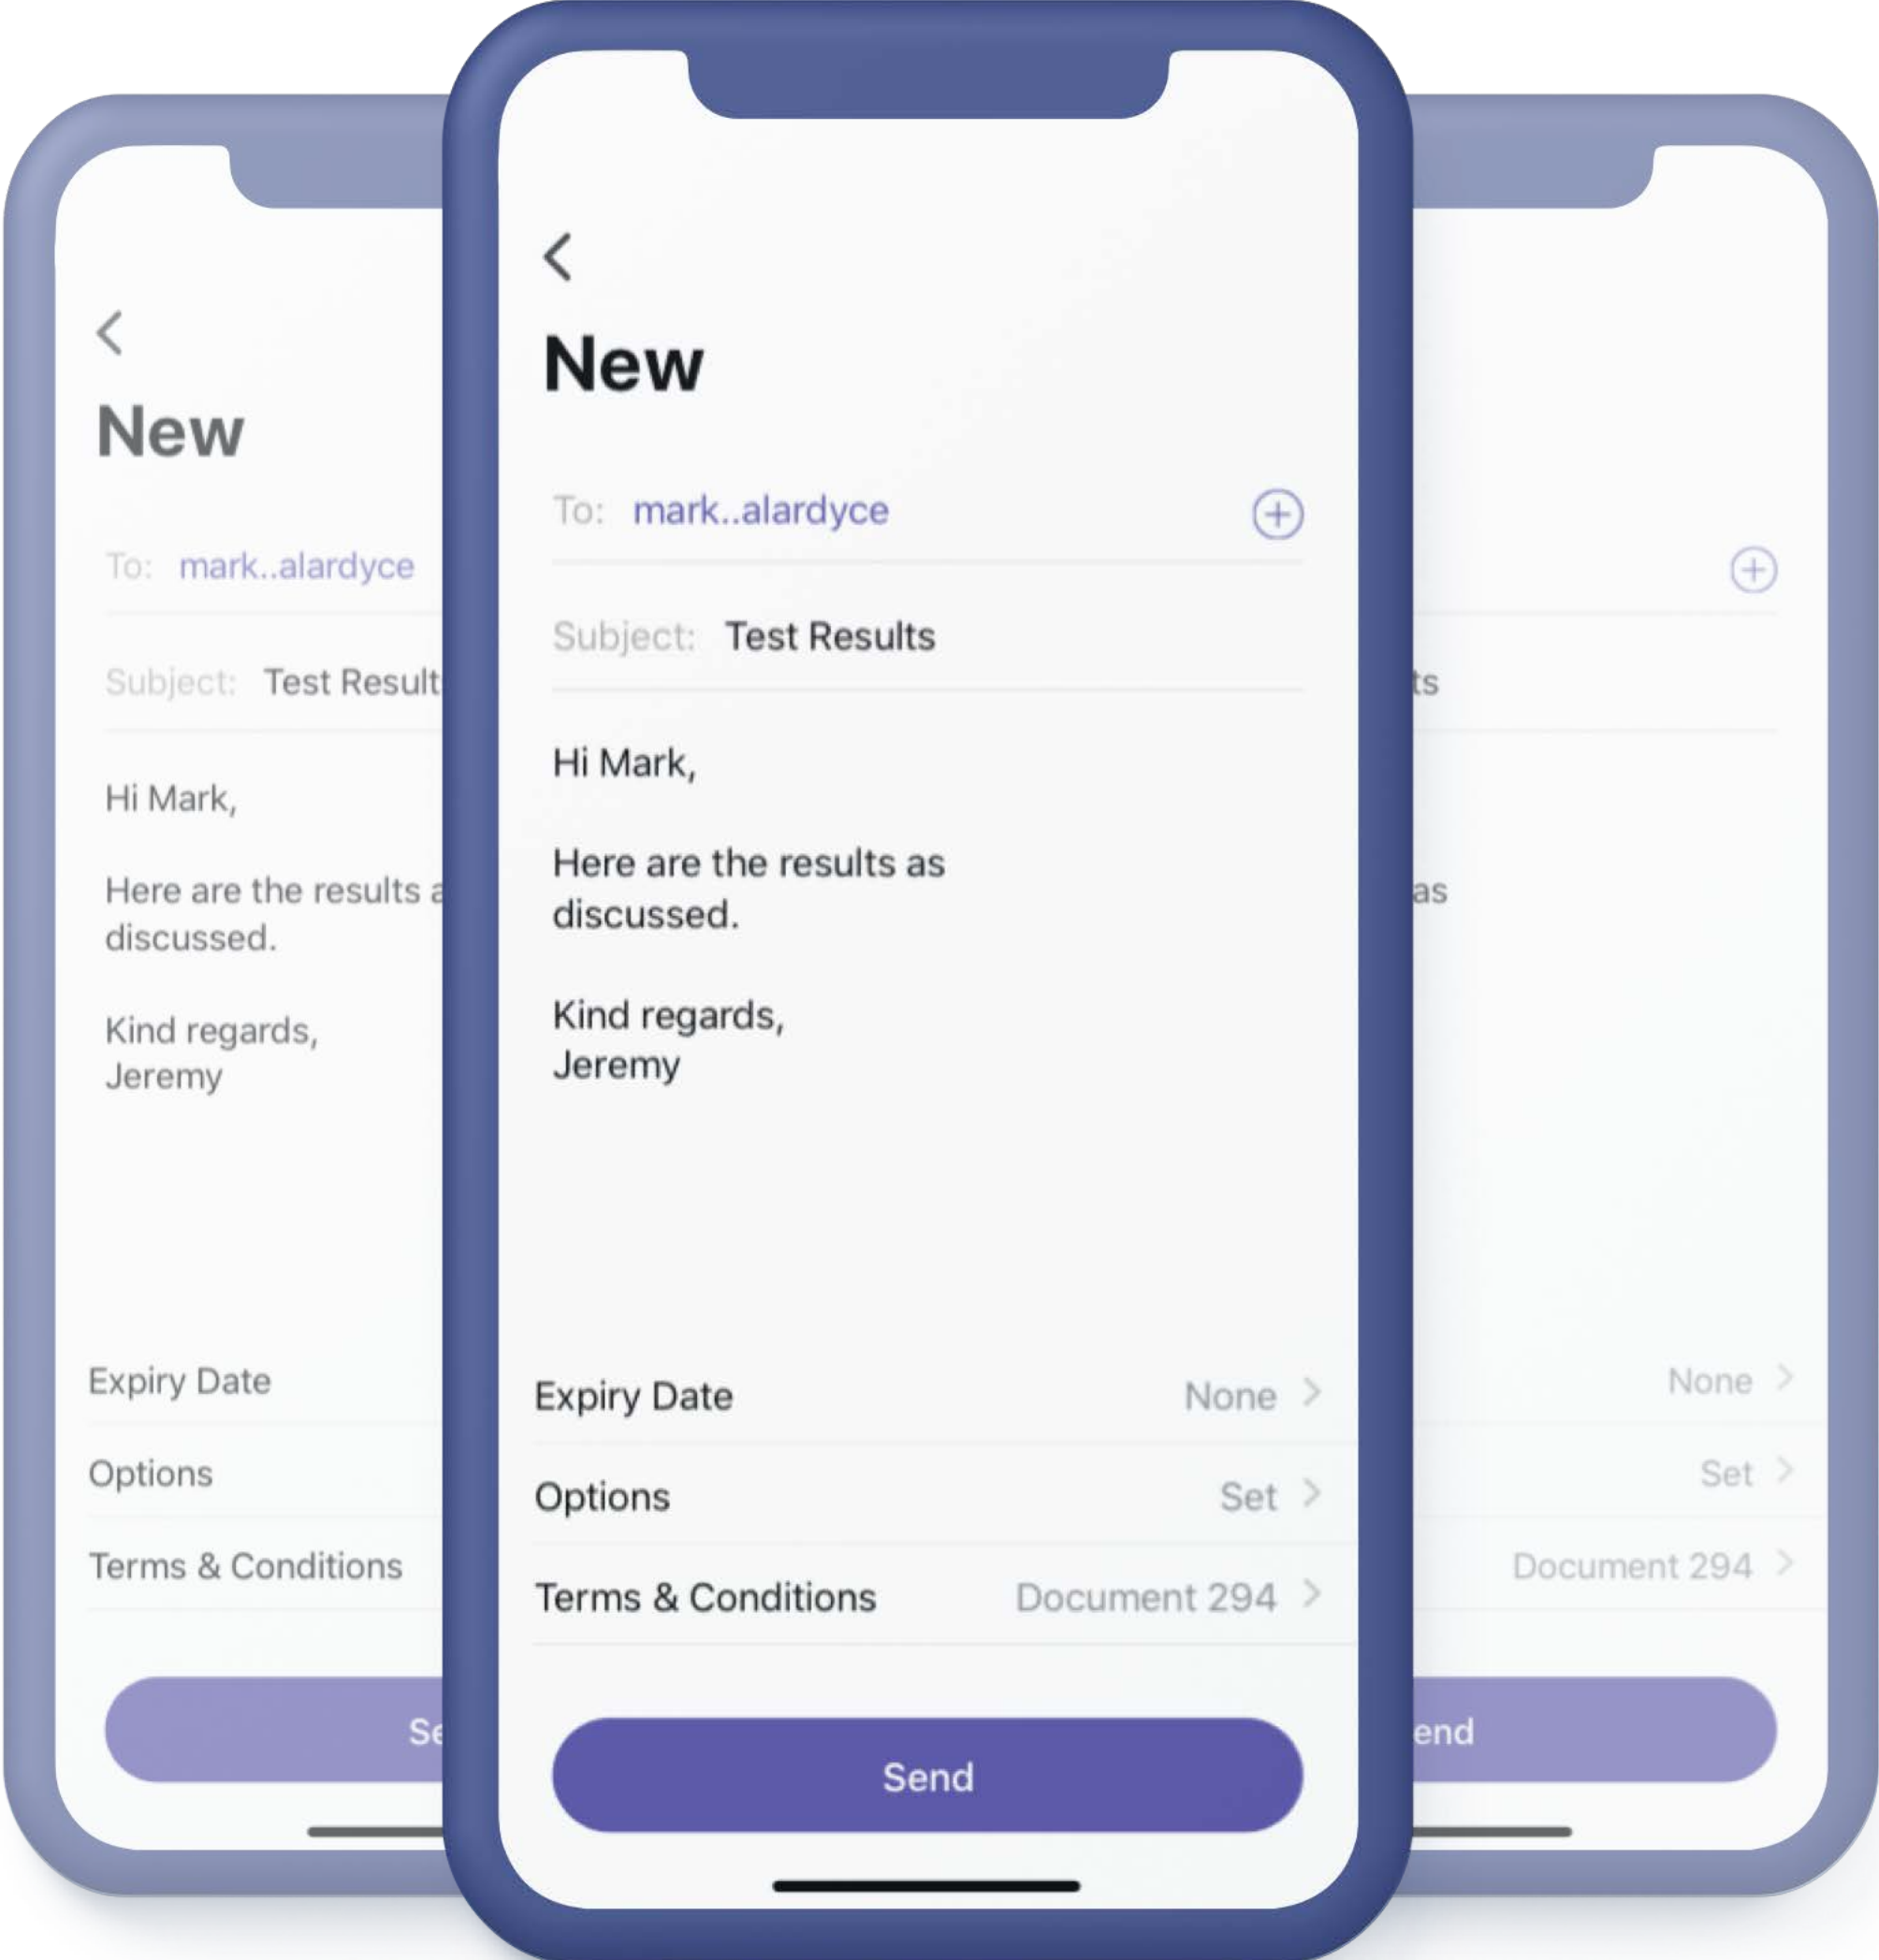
New

To: mark..alardyce

Subject: Test Result

Hi Mark,

Here are the results a discussed.

Kind regards,
Jeremy

Expiry Date

Options

Terms & Conditions

Se

New

To: mark..alardyce

Subject: Test Results

Hi Mark,

Here are the results as discussed.

Kind regards,
Jeremy

Expiry Date None

Options Set

Terms & Conditions Document 294

Send

ts

as

None

Set

Document 294

end